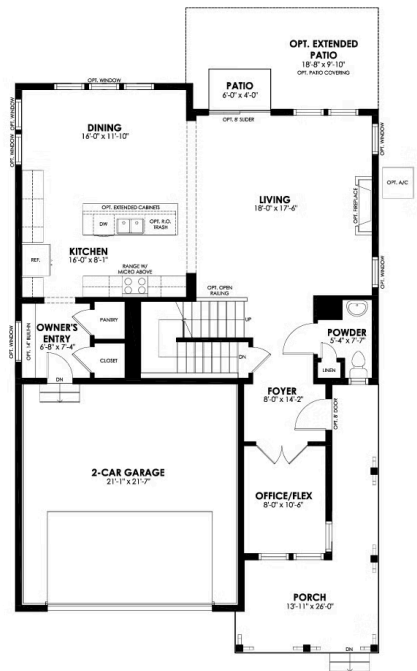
OPT. EXTENDED PATIO
18'-8" x 9'-10"
OPT. PATIO COVERING

PATIO
6'-0" x 4'-0"

OPT. WINDOW

OPT. WINDOW

OPT. WINDOW

DINING
16'-0" x 11'-10"

OPT. 8' SLIDER

OPT. WINDOW

LIVING
18'-0" x 17'-6"

OPT. FIREPLACE

OPT. A/C

OPT. EXTENDED CABINETS

DW

OPT. R.O. TRASH

KITCHEN
16'-0" x 8'-1"

REF.

RANGE W/ MICRO ABOVE

OPT. WINDOW

OPT. OPEN RAILING

PANTRY

UP

OWNER'S ENTRY
6'-8" x 7'-4"

OPT. WINDOW

OPT. 14' BENCH

CLOSET

DN

DN

POWDER
5'-4" x 7'-7"

LINEN

FOYER
8'-0" x 14'-2"

OPT. 8' DOOR

2-CAR GARAGE
21'-1" x 21'-7"

OFFICE/FLEX
8'-0" x 10'-6"

PORCH
13'-11" x 26'-0"